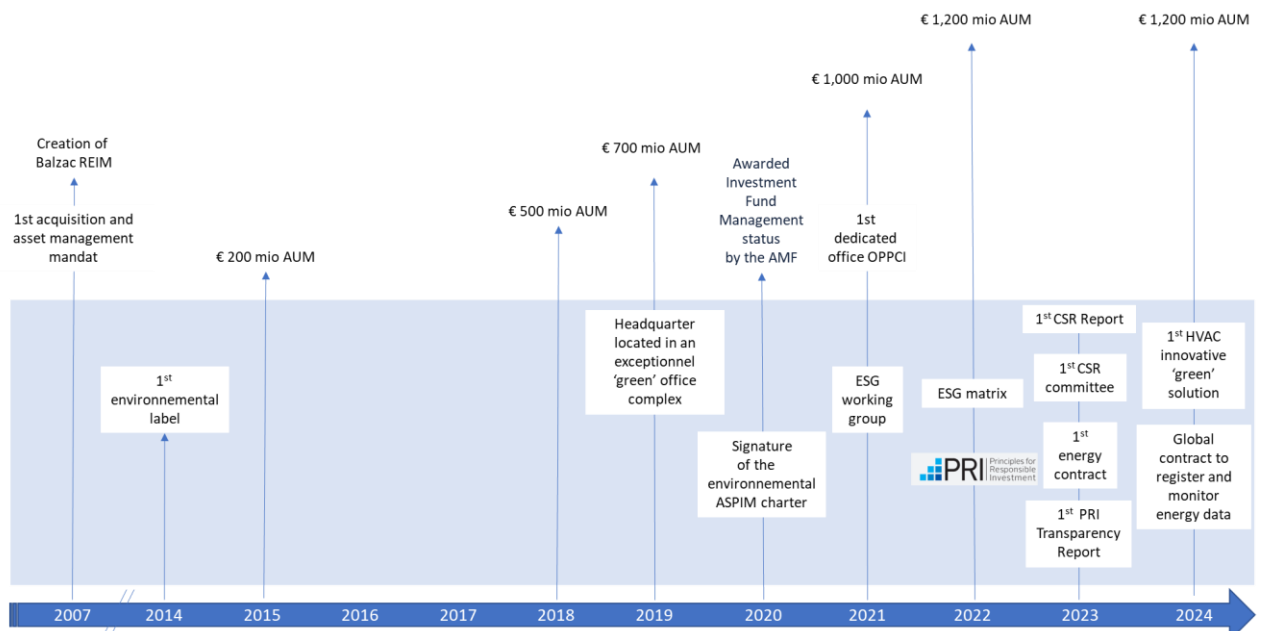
€ 1,200 mio AUM

€ 1,200 mio AUM

€ 1,000 mio AUM

Creation of Balzac REIM

€ 700 mio AUM

Awarded Investment Fund Management status by the AMF

1st acquisition and asset management mandat

€ 500 mio AUM

1st dedicated office OPPCI

€ 200 mio AUM

1$^{st}$ CSR Report

Headquarter located in an exceptionnel 'green' office complex

1$^{st}$ HVAC innovative 'green' solution

1$^{st}$ environnemental label

1$^{st}$ CSR committee

ESG working group

ESG matrix

1$^{st}$ energy contract

Signature of the environnemental ASPIM charter

Global contract to register and monitor energy data

PRI Principles for Responsible Investment

1$^{st}$ PRI Transparency Report

2007 2014 2015 2016 2017 2018 2019 2020 2021 2022 2023 2024